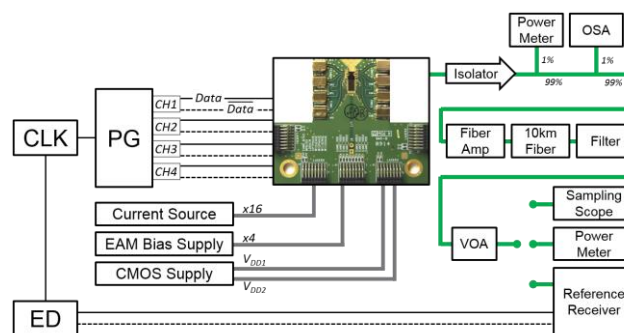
Power Meter

OSA

1%

1%

99%

99%

Isolator

CLK

PG

CH1

Data

$\overline{Data}$

CH2

CH3

CH4

Fiber Amp

10km Fiber

Filter

Current Source

x16

EAM Bias Supply

x4

CMOS Supply

$V_{DD1}$

$V_{DD2}$

VOA

Sampling Scope

Power Meter

ED

Reference Receiver